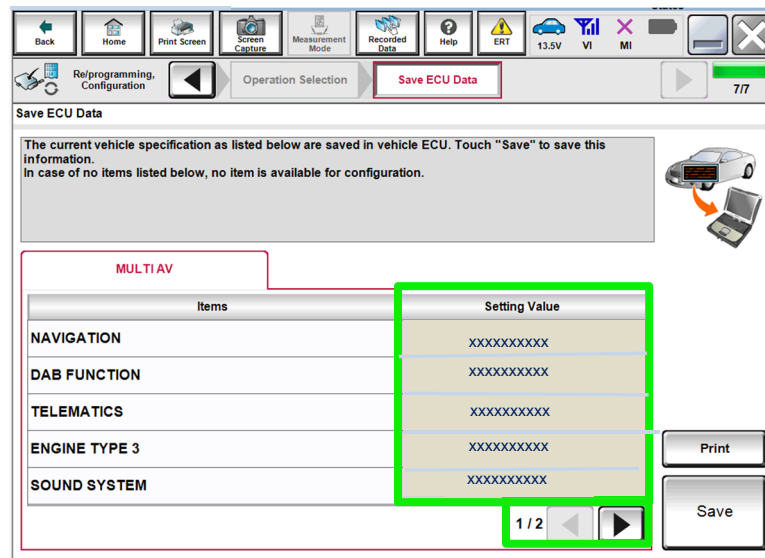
Back Home Print Screen Screen Capture Measurement Mode Recorded Data Help ERT 13.5V VI MI

Re/programming, Configuration

Operation Selection

Save ECU Data

7/7

Save ECU Data

The current vehicle specification as listed below are saved in vehicle ECU. Touch "Save" to save this information.
In case of no items listed below, no item is available for configuration.

MULTI AV

| Items | Setting Value |
|---|---|
| NAVIGATION | XXXXXXXXXX |
| DAB FUNCTION | XXXXXXXXXX |
| TELEMATICS | XXXXXXXXXX |
| ENGINE TYPE 3 | XXXXXXXXXX |
| SOUND SYSTEM | XXXXXXXXXX |

1 / 2

Print

Save